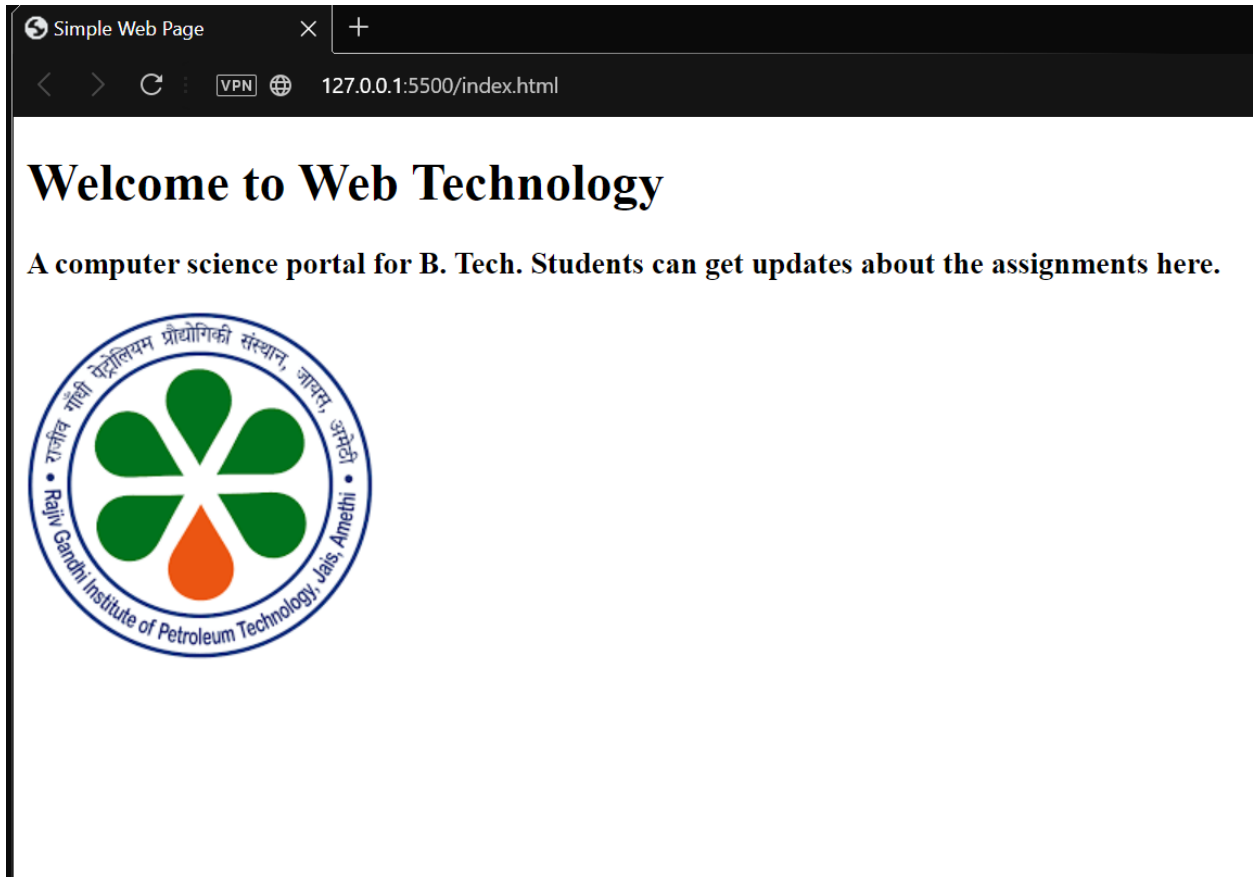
Simple Web Page

VPN 127.0.0.1:5500/index.html

Welcome to Web Technology

A computer science portal for B. Tech. Students can get updates about the assignments here.

राजीव गाँधी पेट्रोलियम प्रौद्योगिकी संस्थान, जायस, अमेठी

Rajiv Gandhi Institute of Petroleum Technology, Jais, Amethi